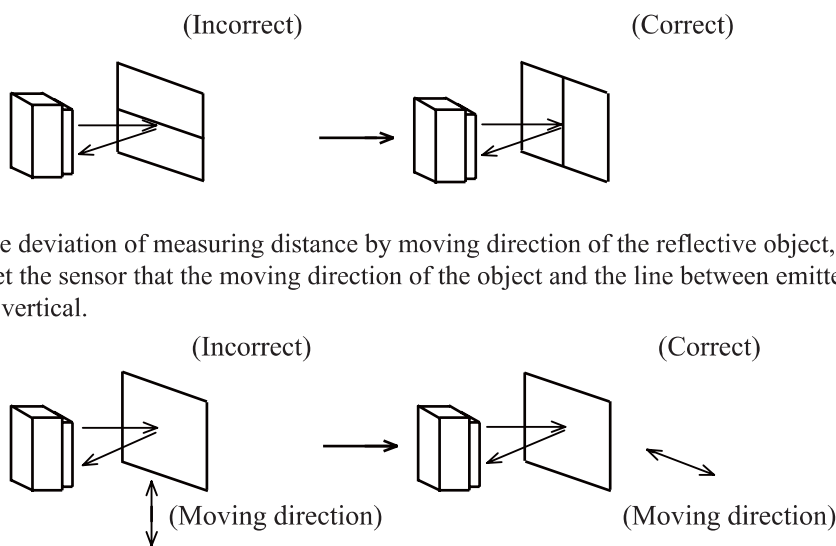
(Incorrect)

(Correct)

e deviation of measuring distance by moving direction of the reflective object, et the sensor that the moving direction of the object and the line between emitte vertical.

(Incorrect)

(Correct)

(Moving direction)

(Moving direction)